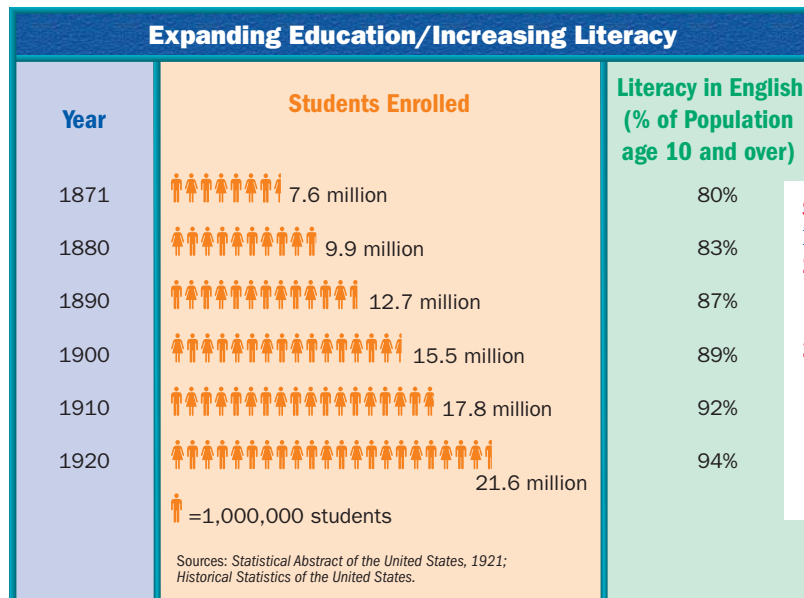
Expanding Education/Increasing Literacy

| Year | Students Enrolled | Literacy in English (% of Population age 10 and over) |
|---|---|---|
| 1871 | 7.6 million | 80% |
| 1880 | 9.9 million | 83% |
| 1890 | 12.7 million | 87% |
| 1900 | 15.5 million | 89% |
| 1910 | 17.8 million | 92% |
| 1920 | 21.6 million | 94% |

=1,000,000 students

Sources: Statistical Abstract of the United States, 1921; Historical Statistics of the United States.